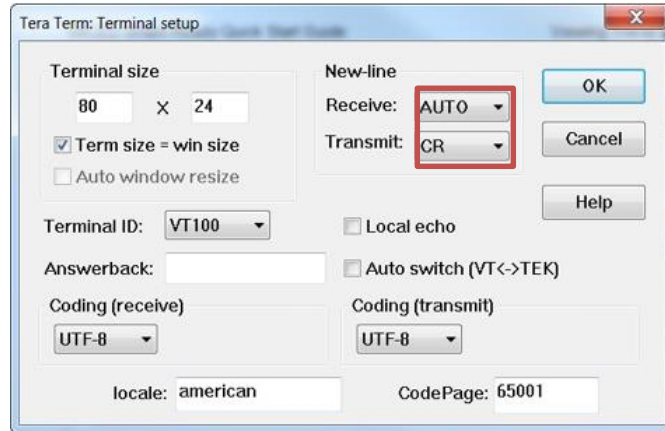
Tera Term: Terminal setup

Terminal size

80 X 24

Term size = win size

Auto window resize

New-line

Receive: AUTO

Transmit: CR

OK

Cancel

Help

Terminal ID: VT100

Local echo

Answerback:

Auto switch (VT<->TEK)

Coding (receive)

UTF-8

Coding (transmit)

UTF-8

locale: american

CodePage: 65001